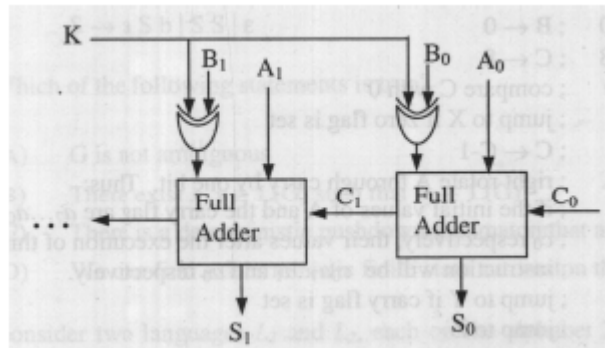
K

$B_1$

$A_1$

$B_0$

$A_0$

Full Adder

$C_1$

Full Adder

$C_0$

...

$S_1$

$S_0$

; B ← 0

; C ← 

; compute C

; jump to X if zero flag is set

; C ← C-1

; rotate A through carry flag by one bit. Thus

; the initial values of A and the carry flag are

; respectively their values after the execution of this instruction will be

; jump to Y if carry flag is set

Which of the following statements is

G is not ambiguous

Consider two languages $L_1$ and $L_2$